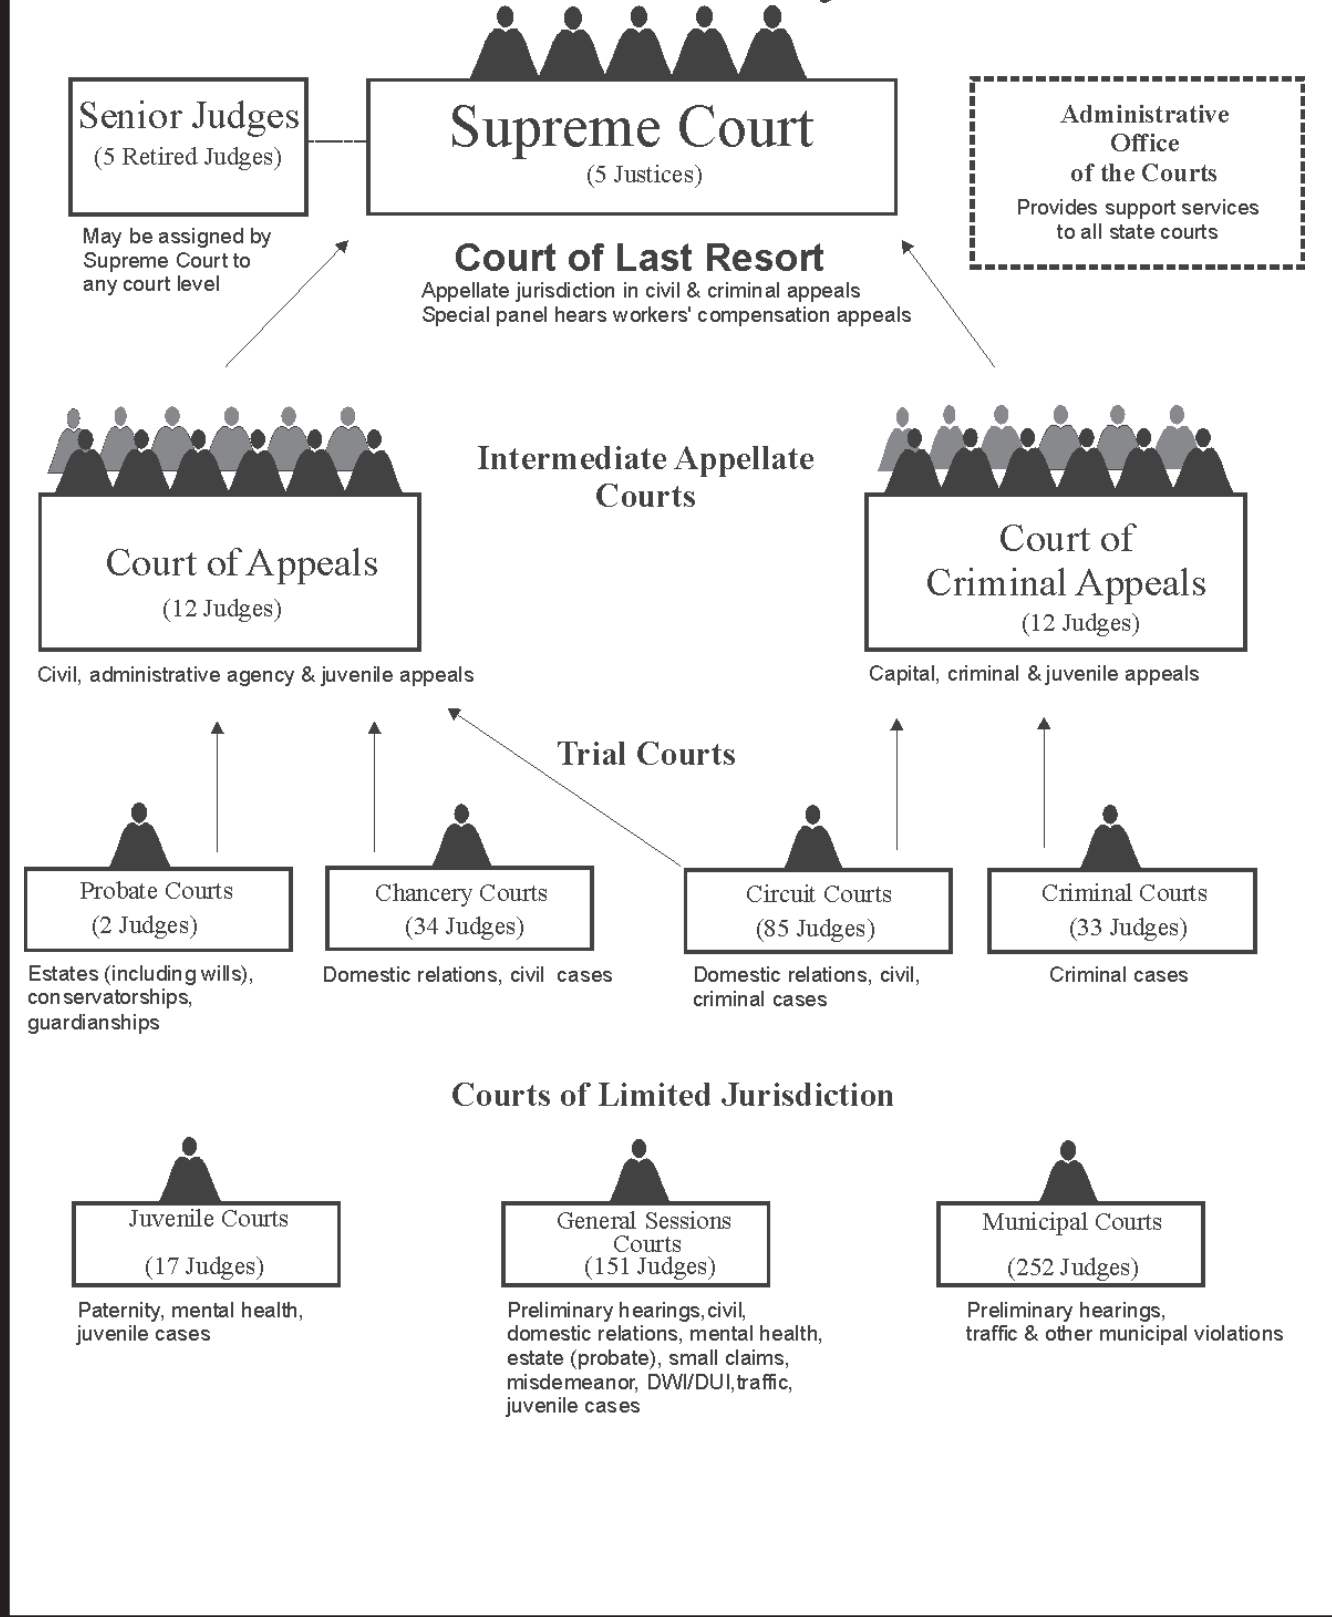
Senior Judges
(5 Retired Judges)

May be assigned by Supreme Court to any court level

Supreme Court
(5 Justices)

Court of Last Resort
Appellate jurisdiction in civil & criminal appeals
Special panel hears workers' compensation appeals

Administrative Office of the Courts
Provides support services to all state courts

Intermediate Appellate Courts

Court of Appeals
(12 Judges)

Civil, administrative agency & juvenile appeals

Court of Criminal Appeals
(12 Judges)

Capital, criminal & juvenile appeals

Trial Courts

Probate Courts
(2 Judges)

Estates (including wills), conservatorships, guardianships

Chancery Courts
(34 Judges)

Domestic relations, civil cases

Circuit Courts
(85 Judges)

Domestic relations, civil, criminal cases

Criminal Courts
(33 Judges)

Criminal cases

Courts of Limited Jurisdiction

Juvenile Courts
(17 Judges)

Paternity, mental health, juvenile cases

General Sessions Courts
(151 Judges)

Preliminary hearings, civil, domestic relations, mental health, estate (probate), small claims, misdemeanor, DWI/DUI, traffic, juvenile cases

Municipal Courts
(252 Judges)

Preliminary hearings, traffic & other municipal violations